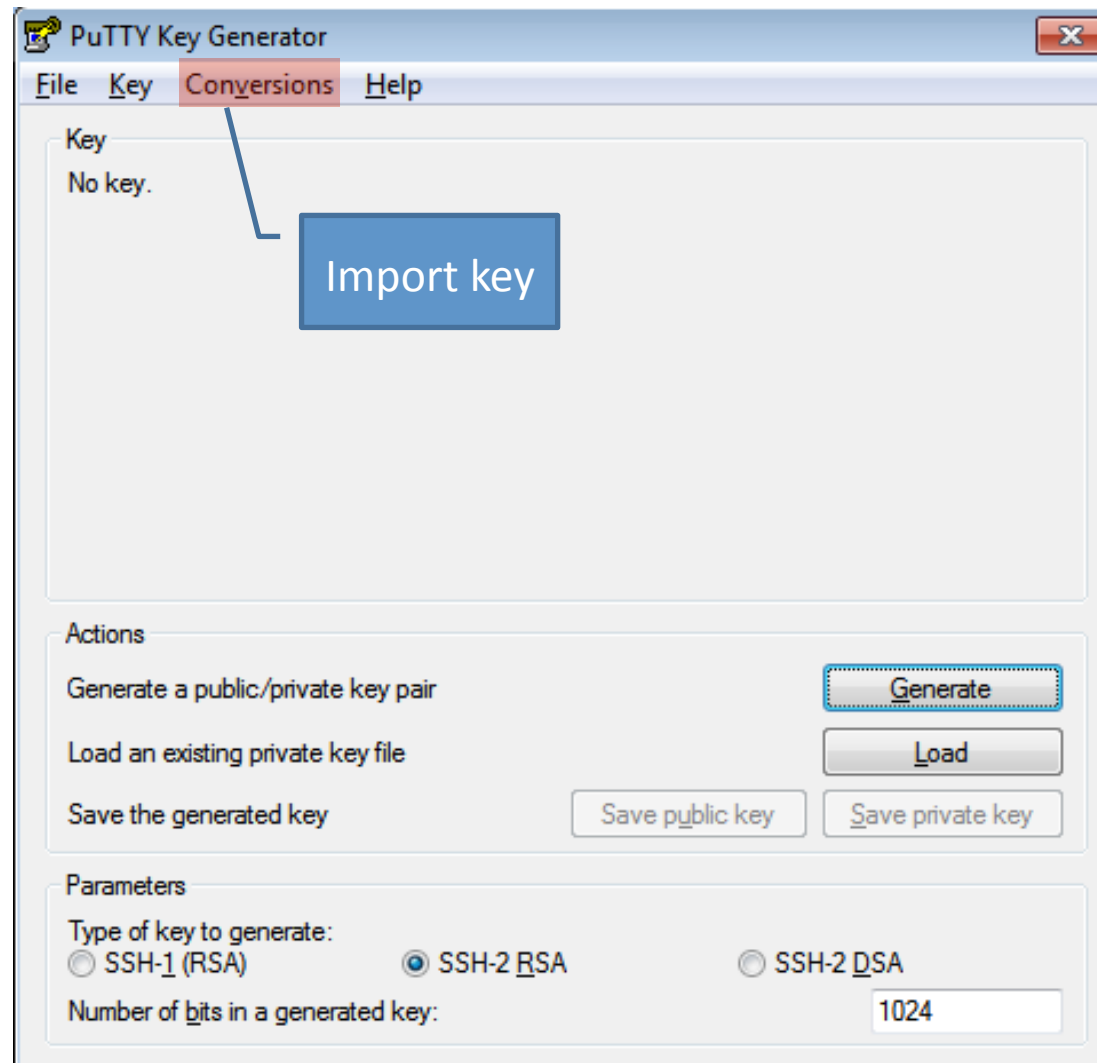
PuTTY Key Generator

File Key Conversions Help

Key
No key.

Import key

Actions
Generate a public/private key pair
Generate
Load an existing private key file
Load
Save the generated key
Save public key
Save private key

Parameters
Type of key to generate:
SSH-1 (RSA)
SSH-2 RSA
SSH-2 DSA
Number of bits in a generated key:
1024